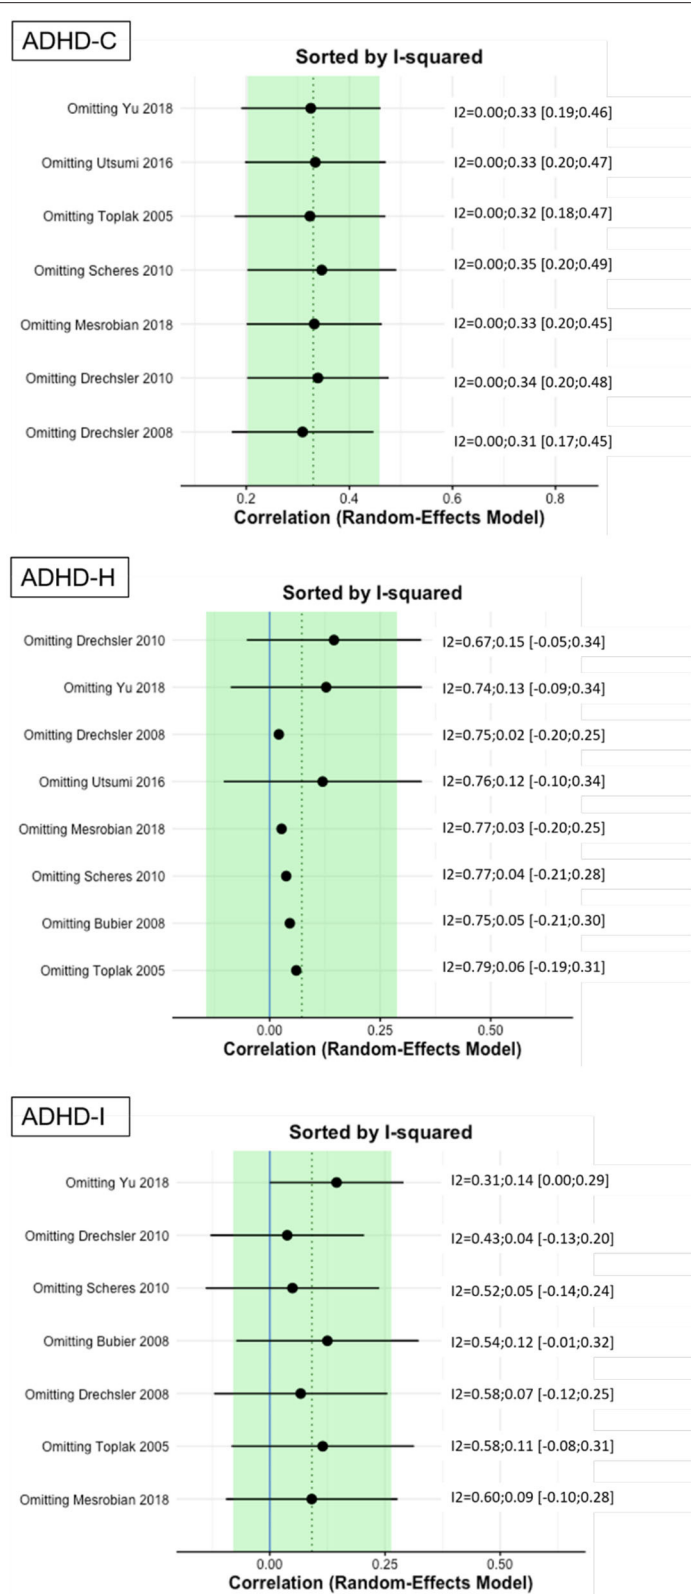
ADHD-C

Sorted by I-squared

Omitting Yu 2018
Omitting Utsumi 2016
Omitting Toplak 2005
Omitting Scheres 2010
Omitting Mesrobian 2018
Omitting Drechsler 2010
Omitting Drechsler 2008

I2=0.00;0.33 [0.19;0.46]
I2=0.00;0.33 [0.20;0.47]
I2=0.00;0.32 [0.18;0.47]
I2=0.00;0.35 [0.20;0.49]
I2=0.00;0.33 [0.20;0.45]
I2=0.00;0.34 [0.20;0.48]
I2=0.00;0.31 [0.17;0.45]

0.2 0.4 0.6 0.8
Correlation (Random-Effects Model)

ADHD-H

Sorted by I-squared

Omitting Drechsler 2010
Omitting Yu 2018
Omitting Drechsler 2008
Omitting Utsumi 2016
Omitting Mesrobian 2018
Omitting Scheres 2010
Omitting Bubier 2008
Omitting Toplak 2005

I2=0.67;0.15 [-0.05;0.34]
I2=0.74;0.13 [-0.09;0.34]
I2=0.75;0.02 [-0.20;0.25]
I2=0.76;0.12 [-0.10;0.34]
I2=0.77;0.03 [-0.20;0.25]
I2=0.77;0.04 [-0.21;0.28]
I2=0.75;0.05 [-0.21;0.30]
I2=0.79;0.06 [-0.19;0.31]

0.00 0.25 0.50
Correlation (Random-Effects Model)

ADHD-I

Sorted by I-squared

Omitting Yu 2018
Omitting Drechsler 2010
Omitting Scheres 2010
Omitting Bubier 2008
Omitting Drechsler 2008
Omitting Toplak 2005
Omitting Mesrobian 2018

I2=0.31;0.14 [0.00;0.29]
I2=0.43;0.04 [-0.13;0.20]
I2=0.52;0.05 [-0.14;0.24]
I2=0.54;0.12 [-0.01;0.32]
I2=0.58;0.07 [-0.12;0.25]
I2=0.58;0.11 [-0.08;0.31]
I2=0.60;0.09 [-0.10;0.28]

0.00 0.25 0.50
Correlation (Random-Effects Model)